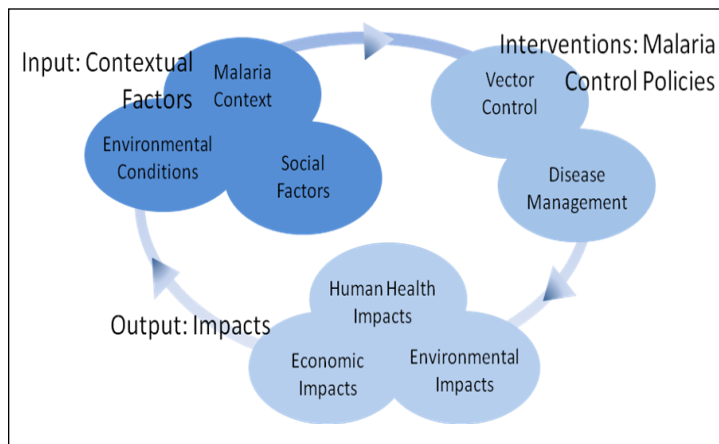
Input: Contextual Factors

Malaria Context

Environmental Conditions

Social Factors

Interventions: Malaria Control Policies

Vector Control

Disease Management

Output: Impacts

Human Health Impacts

Economic Impacts

Environmental Impacts